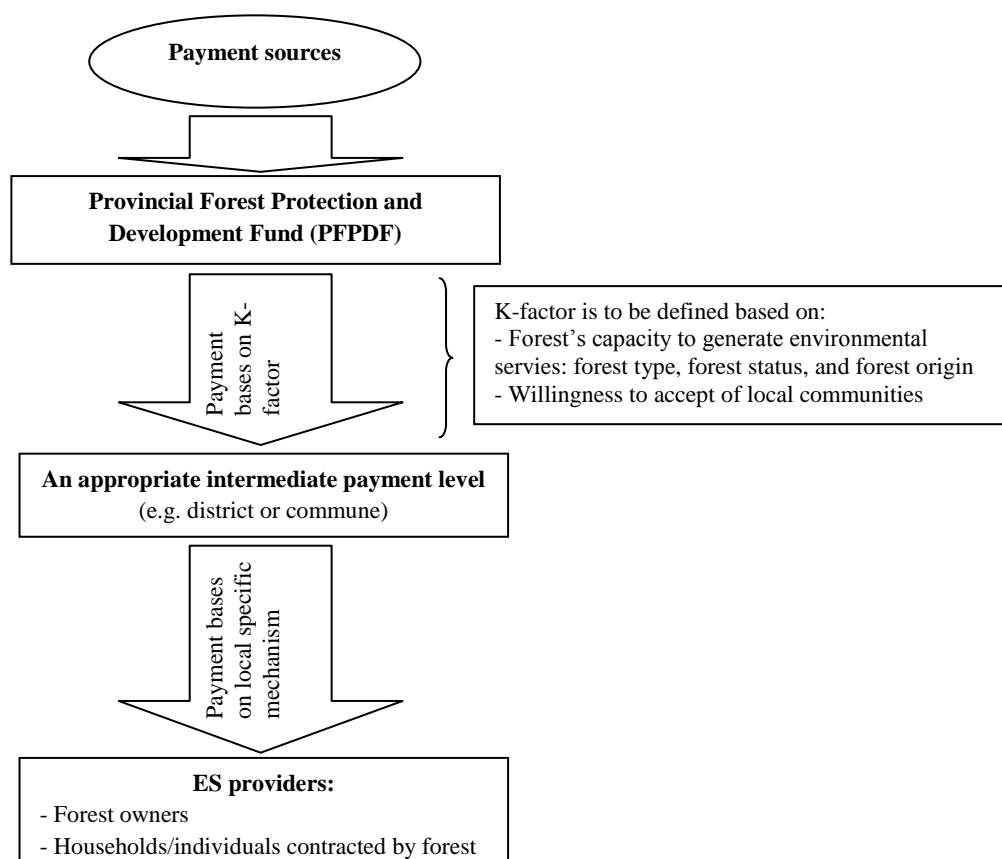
Payment sources

Provincial Forest Protection and Development Fund (PFPDF)

Payment bases on K-factor

K-factor is to be defined based on:
- Forest's capacity to generate environmental servies: forest type, forest status, and forest origin
- Willingness to accept of local communities

An appropriate intermediate payment level
(e.g. district or commune)

Payment bases on local specific mechanism

ES providers:
- Forest owners
- Households/individuals contracted by forest